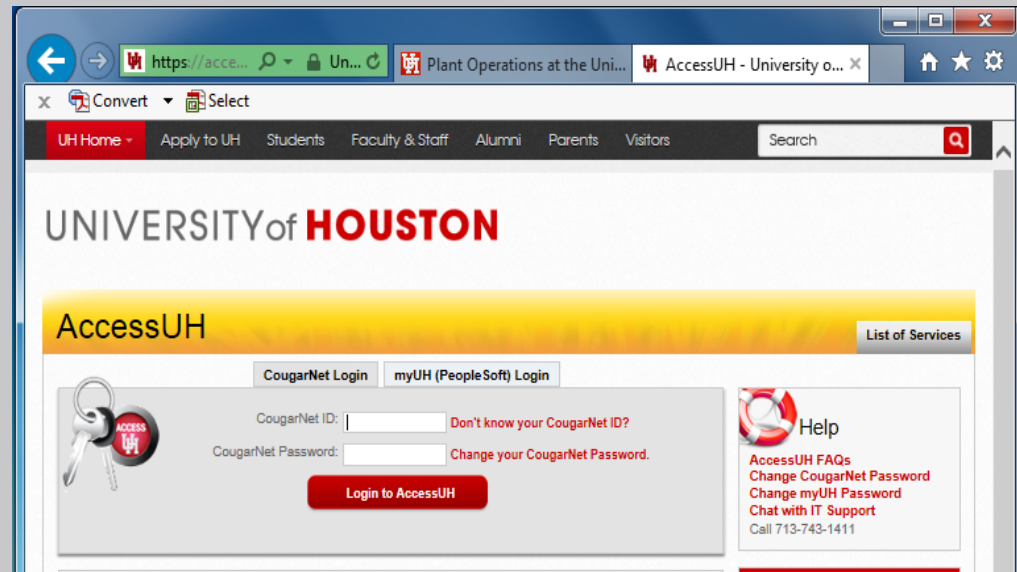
https://acce... Un... Plant Operations at the Uni... AccessUH - University o...

Convert Select

UH Home Apply to UH Students Faculty & Staff Alumni Parents Visitors Search

UNIVERSITY of HOUSTON

AccessUH

List of Services

CougarNet Login myUH (PeopleSoft) Login

ACCESS UH

CougarNet ID: Don't know your CougarNet ID?

CougarNet Password: Change your CougarNet Password.

Login to AccessUH

Help

AccessUH FAQs
Change CougarNet Password
Change myUH Password
Chat with IT Support
Call 713-743-1411